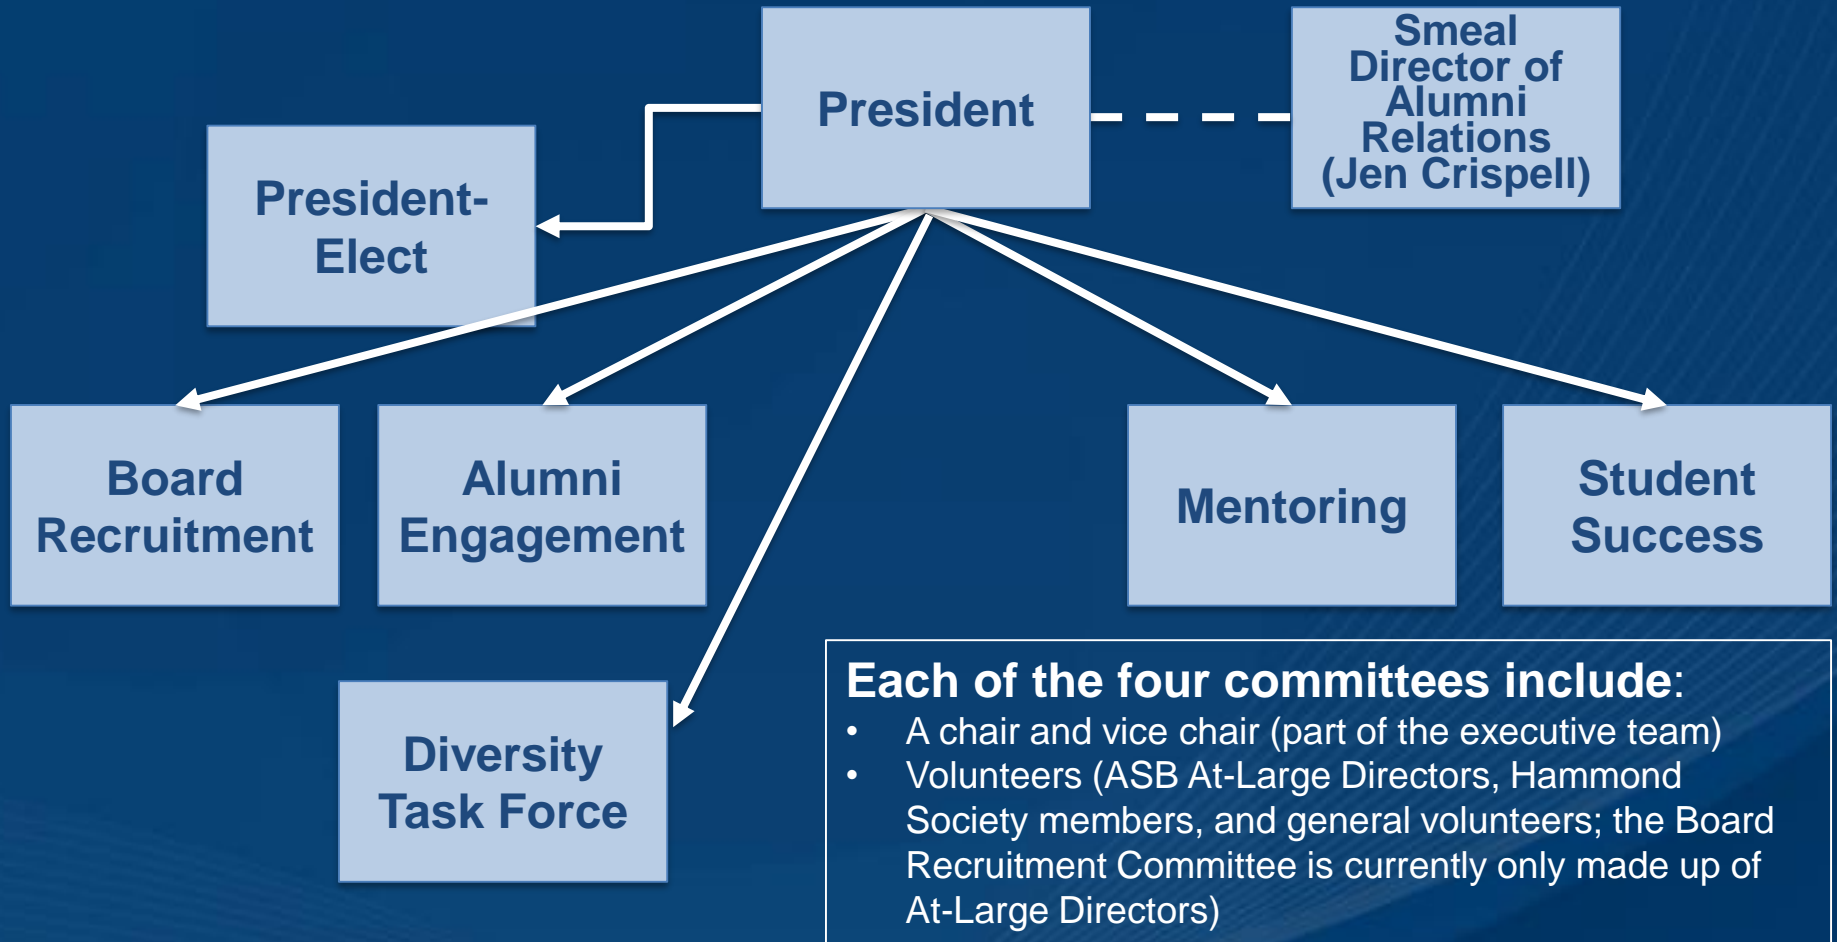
President

Smeal Director of Alumni Relations (Jen Crispell)

President-Elect

Board Recruitment

Alumni Engagement

Mentoring

Student Success

Diversity Task Force

Each of the four committees include:
- A chair and vice chair (part of the executive team)
- Volunteers (ASB At-Large Directors, Hammond Society members, and general volunteers; the Board Recruitment Committee is currently only made up of At-Large Directors)